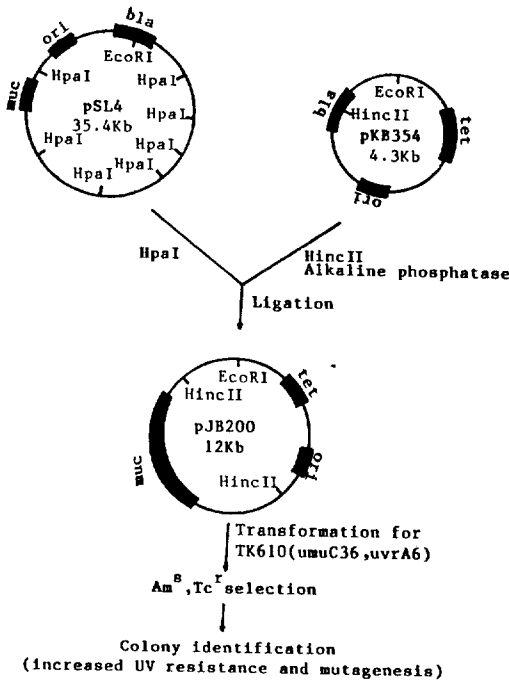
ori
bla
EcoRI
muc
HpaI
HpaI
pSL4
35.4Kb
HpaL
HpaI
HpaI
HpaI
HpaI

EcoRI
bla
HincII
pKB354
4.3Kb
tet
ori

HpaI
HincII
Alkaline phosphatase
Ligation

EcoRI
tet
HincII
pJB200
12Kb
muc
ori
HincII

Transformation for TK610(umuC36,uvrA6)

$Am^{s}$,$Tc^{r}$ selection

Colony identification
(increased UV resistance and mutagenesis)